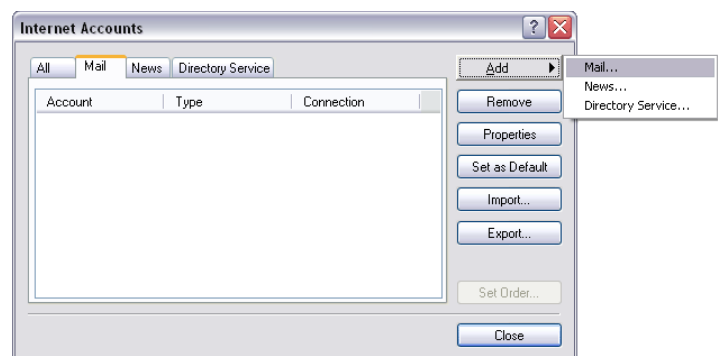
Internet Accounts

?

All | Mail | News | Directory Service

| Account | Type | Connection |
|---|---|---|

Add
Remove
Properties
Set as Default
Import...
Export...
Set Order...
Close

Mail...
News...
Directory Service...